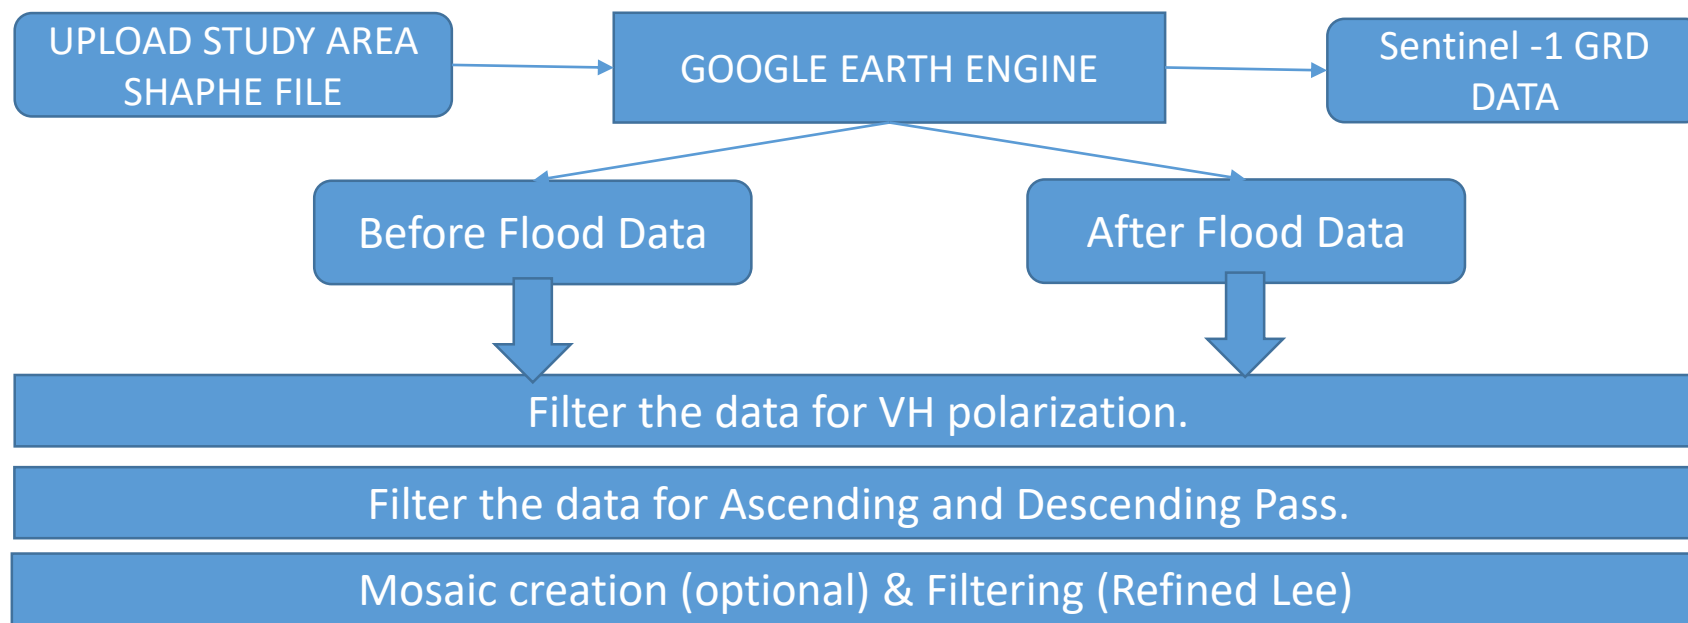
UPLOAD STUDY AREA SHAPHE FILE

GOOGLE EARTH ENGINE

Sentinel -1 GRD DATA

Before Flood Data

After Flood Data

Filter the data for VH polarization.

Filter the data for Ascending and Descending Pass.

Mosaic creation (optional) & Filtering (Refined Lee)